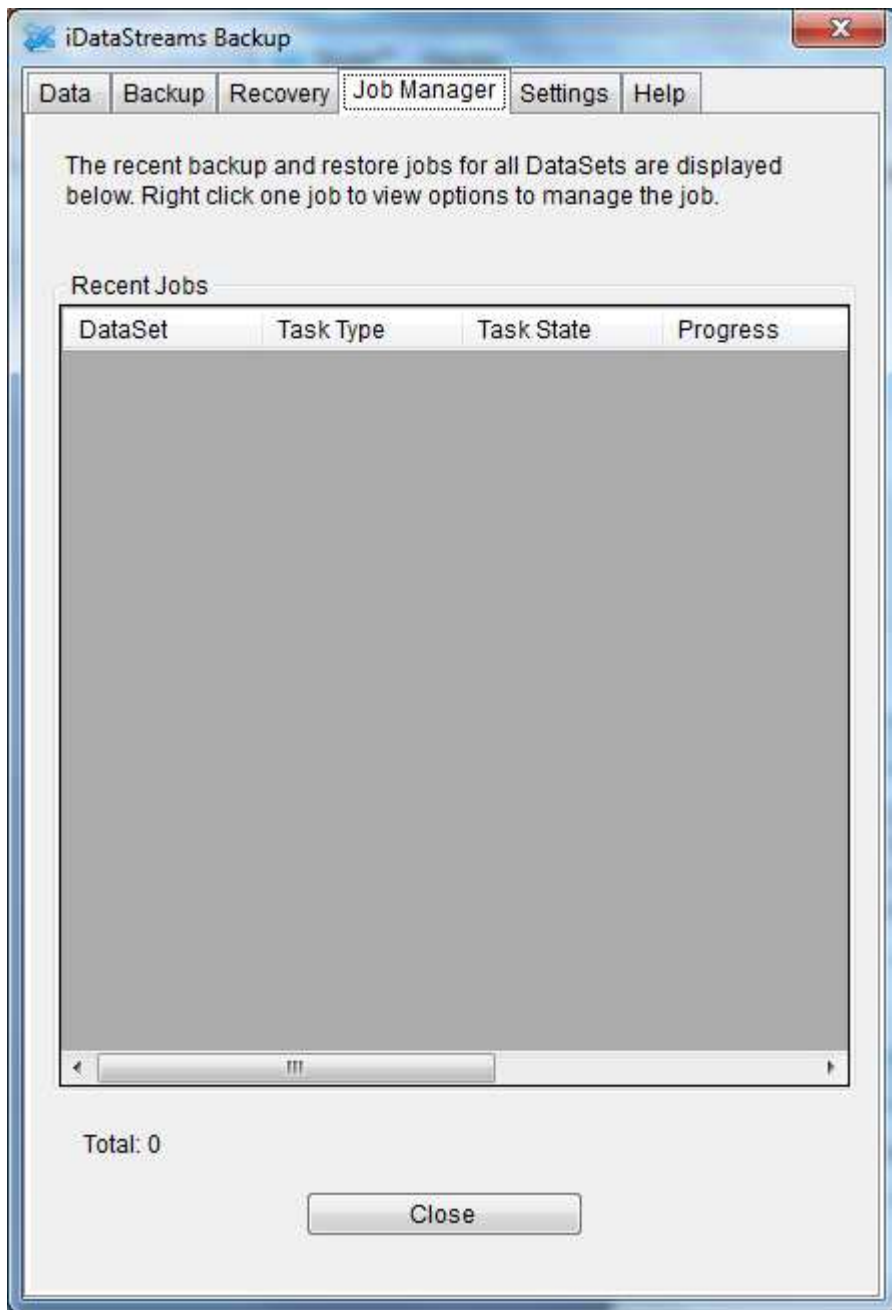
iDataStreams Backup

Data | Backup | Recovery | Job Manager | Settings | Help

The recent backup and restore jobs for all DataSets are displayed below. Right click one job to view options to manage the job.

Recent Jobs

| DataSet | Task Type | Task State | Progress |
|---|---|---|---|

Total: 0

Close